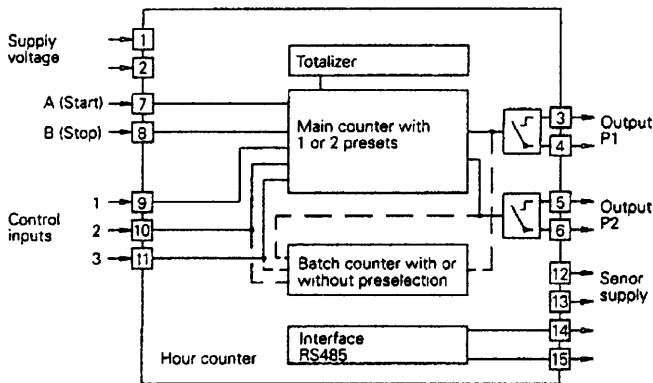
Supply voltage

1

2

A (Start)

7

B (Stop)

8

1

9

Control inputs

2

10

3

11

Totalizer

Main counter with 1 or 2 presets

Batch counter with or without preselection

Interface RS485

Hour counter

3

4

Output P1

5

6

Output P2

12

13

Senor supply

14

15